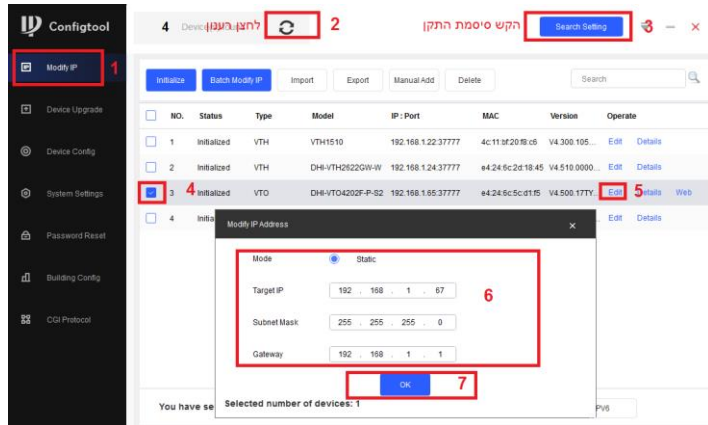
Configtool

4 Device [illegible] לחצן רענון 2

הקש סיסמת התקן Search Setting 3 — ×

Modify IP 1

Device Upgrade

Device Config

System Settings

Password Reset

Building Config

CGI Protocol

Initialize Batch Modify IP Import Export Manual Add Delete Search

| | NO. | Status | Type | Model | IP : Port | MAC | Version | Operate | |
|---|---|---|---|---|---|---|---|---|---|
| | 1 | Initialized | VTH | VTH1510 | 192.168.1.22:37777 | 4c:11:bf:20:f8:c6 | V4.300.105... | Edit | Details |
| | 2 | Initialized | VTH | DHI-VTH2622GW-W | 192.168.1.24:37777 | e4:24:6c:2d:18:45 | V4.510.0000... | Edit | Details |
| ☑ | 3 4 | Initialized | VTO | DHI-VTO4202F-P-S2 | 192.168.1.65:37777 | e4:24:6c:5c:d1:f5 | V4.500.17TY... | Edit 5 | Details Web |
| | 4 | Initia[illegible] | | | | | | Edit | Details |

Modify IP Address ×

Mode Static

Target IP 192 . 168 . 1 . 67

Subnet Mask 255 . 255 . 255 . 0

Gateway 192 . 168 . 1 . 1

6

OK 7

You have se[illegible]

Selected number of devices: 1

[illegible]PV6